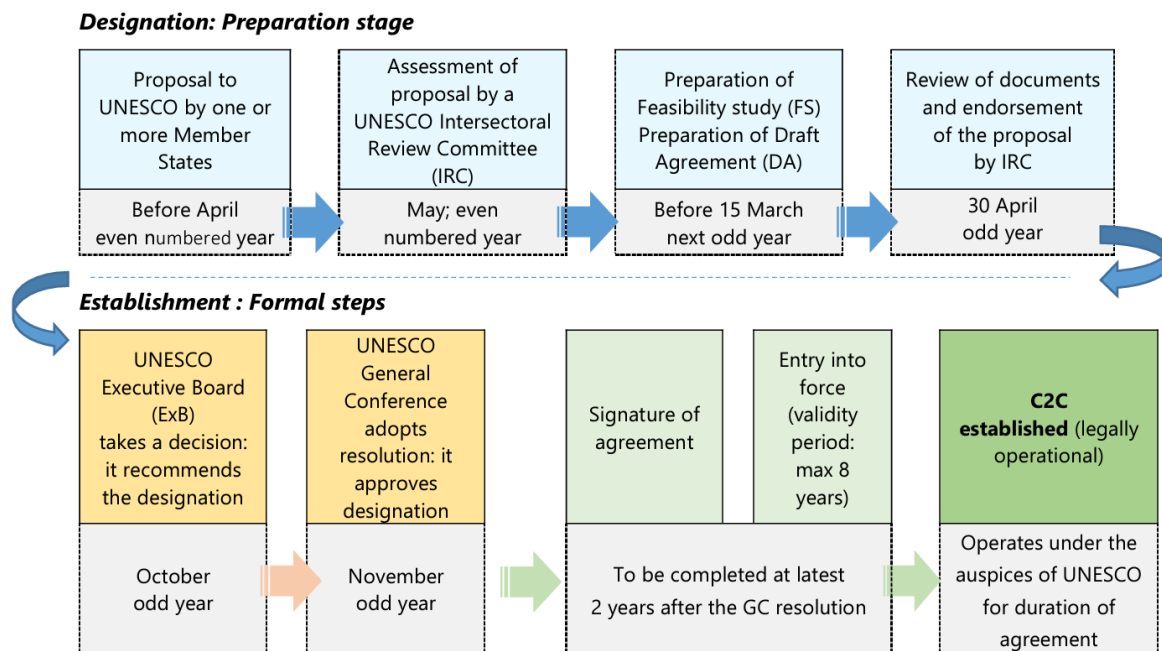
Designation: Preparation stage

Proposal to UNESCO by one or more Member States

Before April even numbered year

Assessment of proposal by a UNESCO Intersectoral Review Committee (IRC)

May; even numbered year

Preparation of Feasibility study (FS) Preparation of Draft Agreement (DA)

Before 15 March next odd year

Review of documents and endorsement of the proposal by IRC

30 April odd year

Establishment : Formal steps

UNESCO Executive Board (ExB) takes a decision: it recommends the designation

October odd year

UNESCO General Conference adopts resolution: it approves designation

November odd year

Signature of agreement

Entry into force (validity period: max 8 years)

To be completed at latest 2 years after the GC resolution

C2C established (legally operational)

Operates under the auspices of UNESCO for duration of agreement